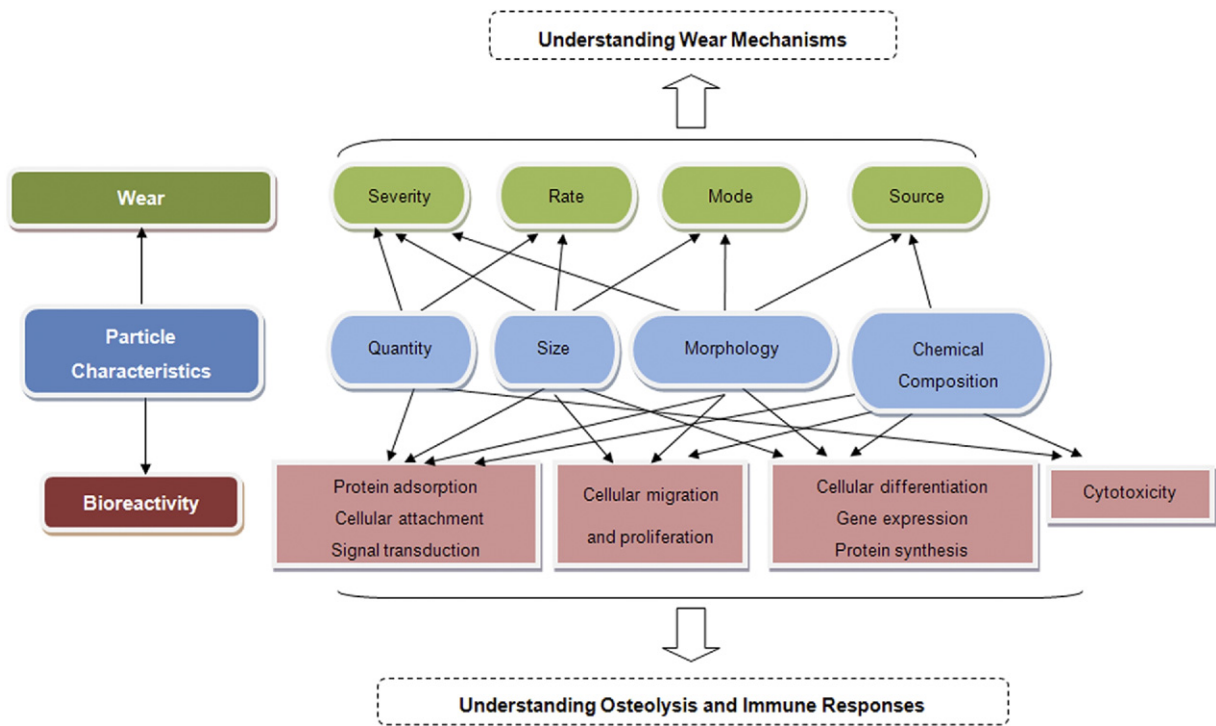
Understanding Wear Mechanisms

Wear

Particle Characteristics

Bioreactivity

Severity

Rate

Mode

Source

Quantity

Size

Morphology

Chemical Composition

Protein adsorption
Cellular attachment
Signal transduction

Cellular migration and proliferation

Cellular differentiation
Gene expression
Protein synthesis

Cytotoxicity

Understanding Osteolysis and Immune Responses